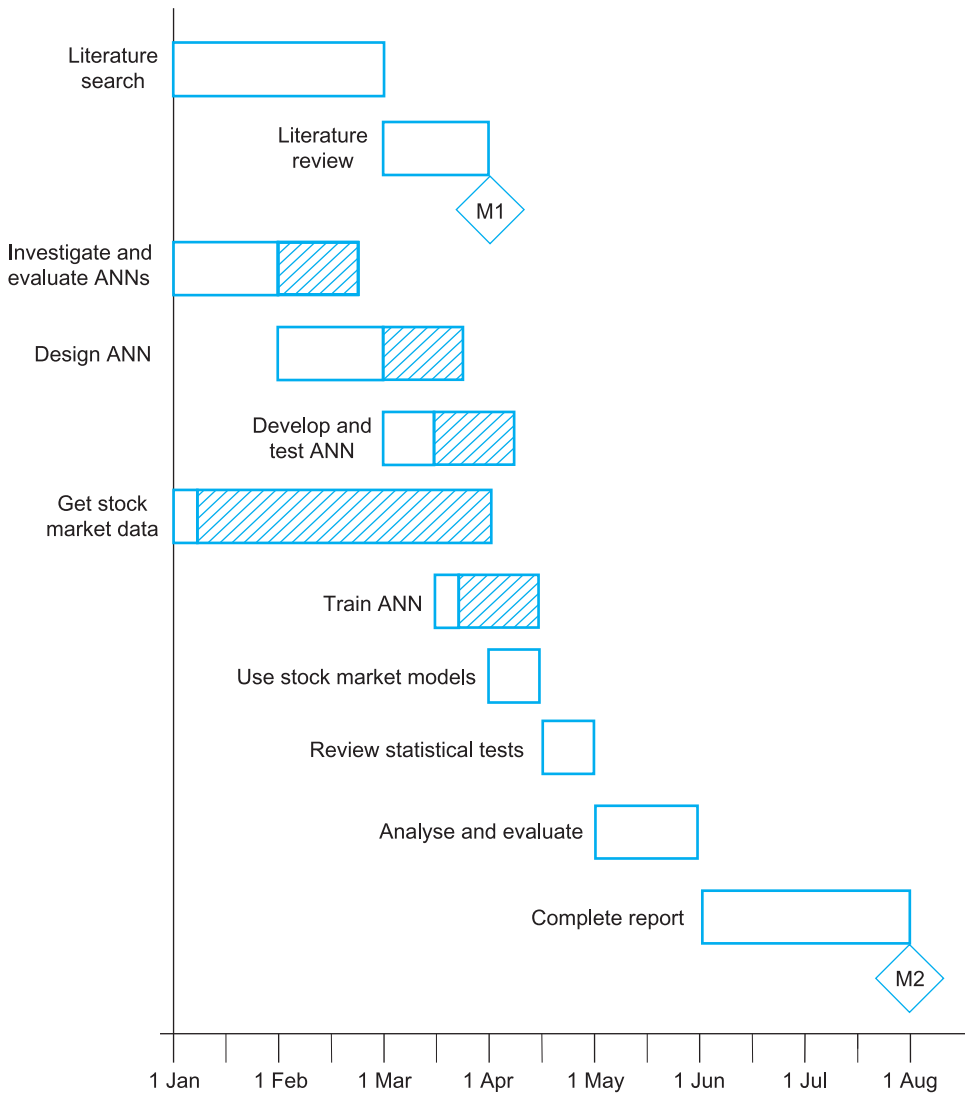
Literature search

Literature review

M1

Investigate and evaluate ANNs

Design ANN

Develop and test ANN

Get stock market data

Train ANN

Use stock market models

Review statistical tests

Analyse and evaluate

Complete report

M2

1 Jan
1 Feb
1 Mar
1 Apr
1 May
1 Jun
1 Jul
1 Aug